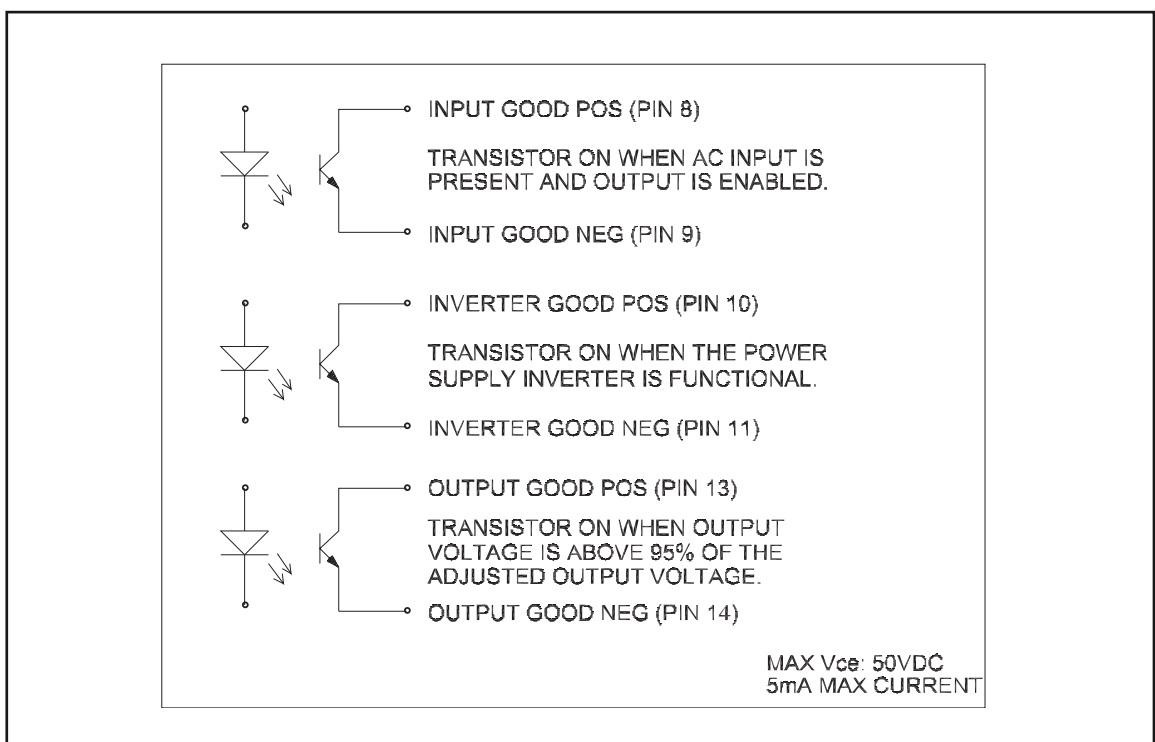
INPUT GOOD POS (PIN 8)

TRANSISTOR ON WHEN AC INPUT IS PRESENT AND OUTPUT IS ENABLED.

INPUT GOOD NEG (PIN 9)

INVERTER GOOD POS (PIN 10)

TRANSISTOR ON WHEN THE POWER SUPPLY INVERTER IS FUNCTIONAL.

INVERTER GOOD NEG (PIN 11)

OUTPUT GOOD POS (PIN 13)

TRANSISTOR ON WHEN OUTPUT VOLTAGE IS ABOVE 95% OF THE ADJUSTED OUTPUT VOLTAGE.

OUTPUT GOOD NEG (PIN 14)

MAX Vce: 50VDC
5mA MAX CURRENT